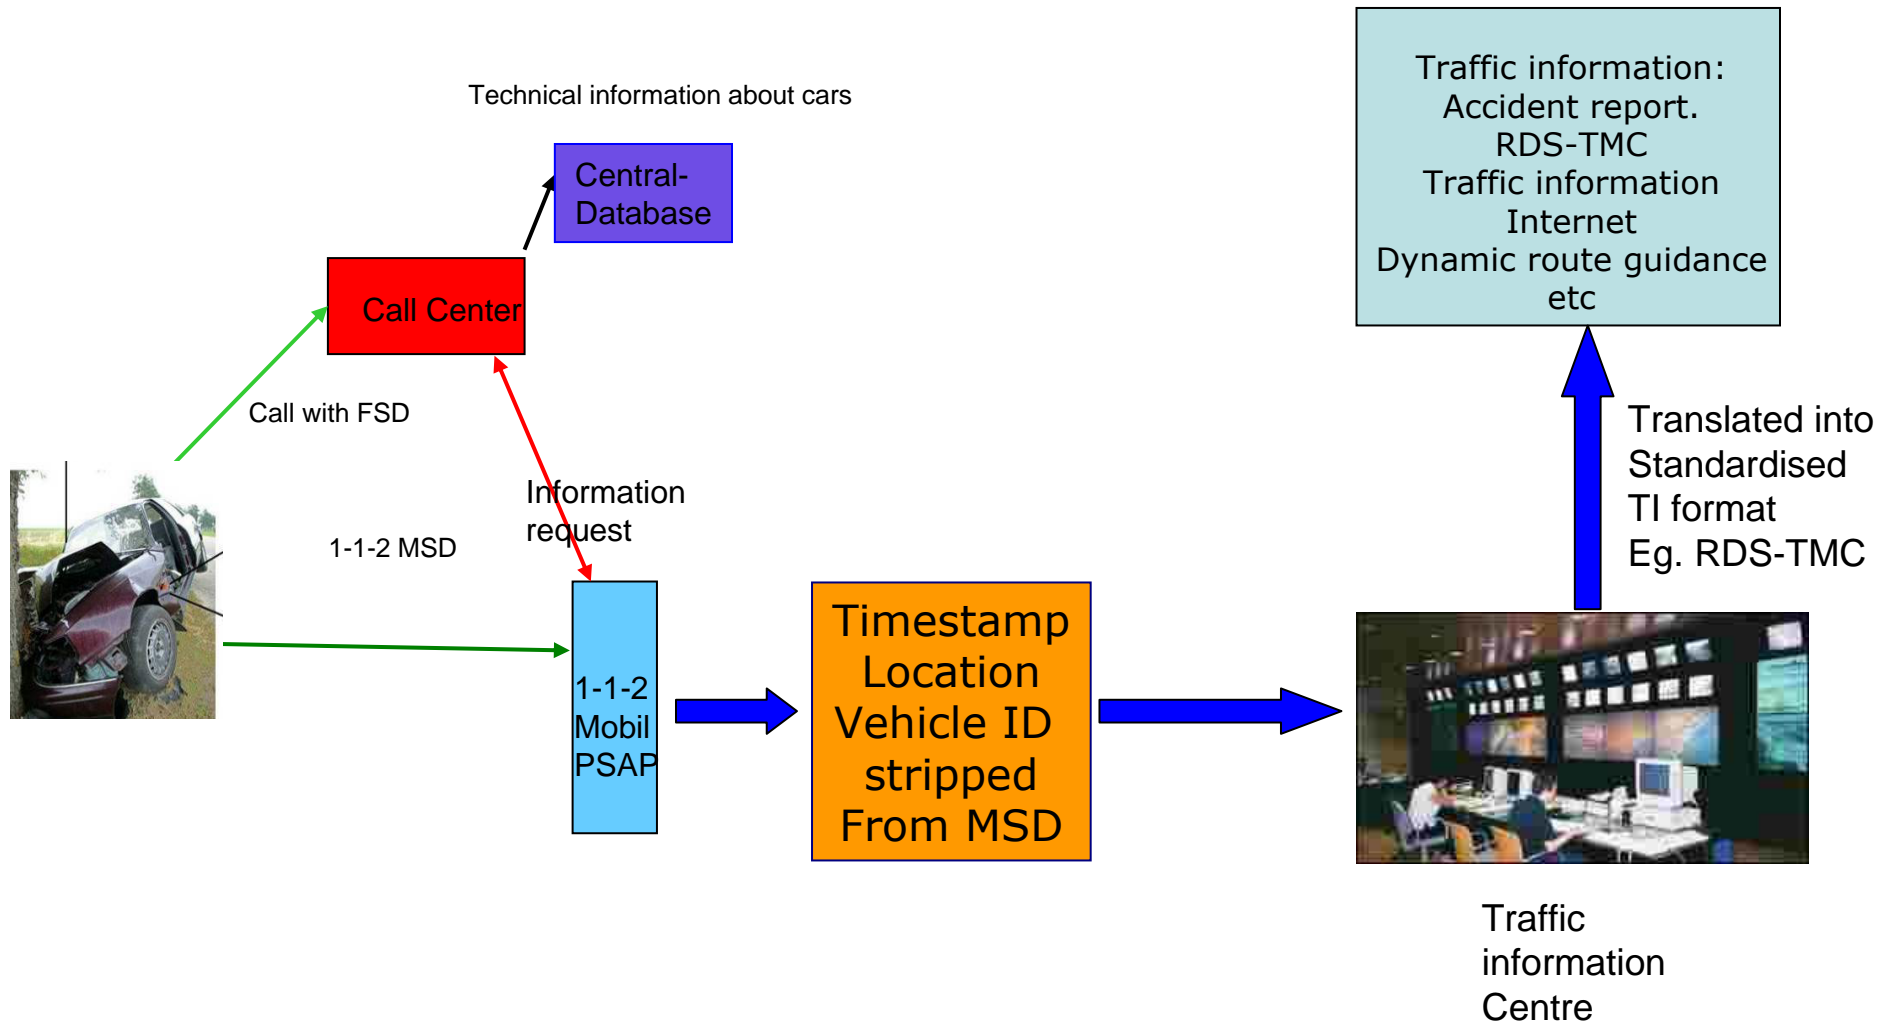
Traffic information:
Accident report.
RDS-TMC
Traffic information
Internet
Dynamic route guidance
etc

Technical information about cars

Central-
Database

Call Center

Call with FSD

Information request

1-1-2 MSD

1-1-2
Mobil
PSAP

Timestamp
Location
Vehicle ID
stripped
From MSD

Translated into
Standardised
TI format
Eg. RDS-TMC

Traffic
information
Centre